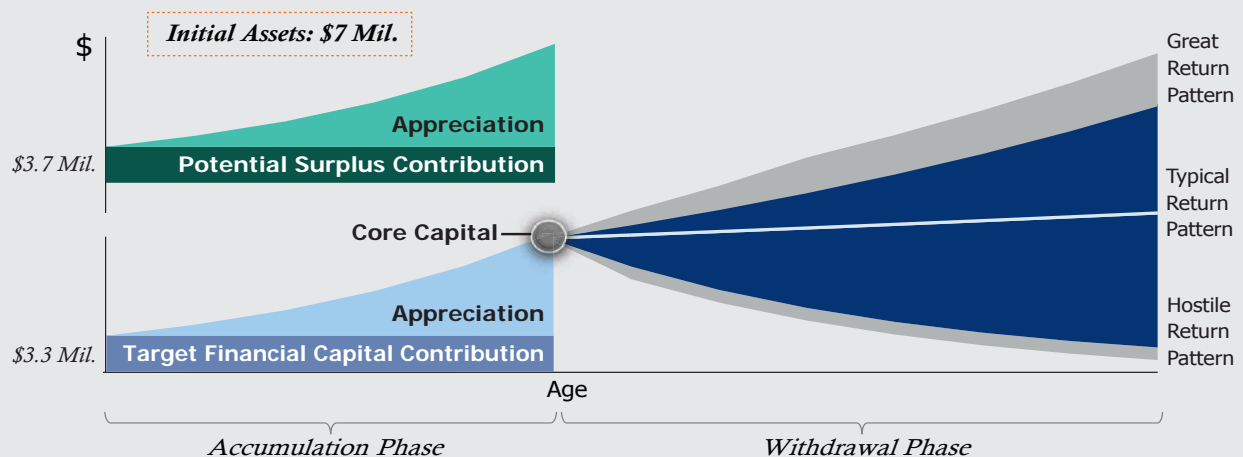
Initial Assets: $7 Mil.

$

$3.7 Mil.

Appreciation

Potential Surplus Contribution

Core Capital

Appreciation

$3.3 Mil.

Target Financial Capital Contribution

Age

Great Return Pattern

Typical Return Pattern

Hostile Return Pattern

Accumulation Phase

Withdrawal Phase